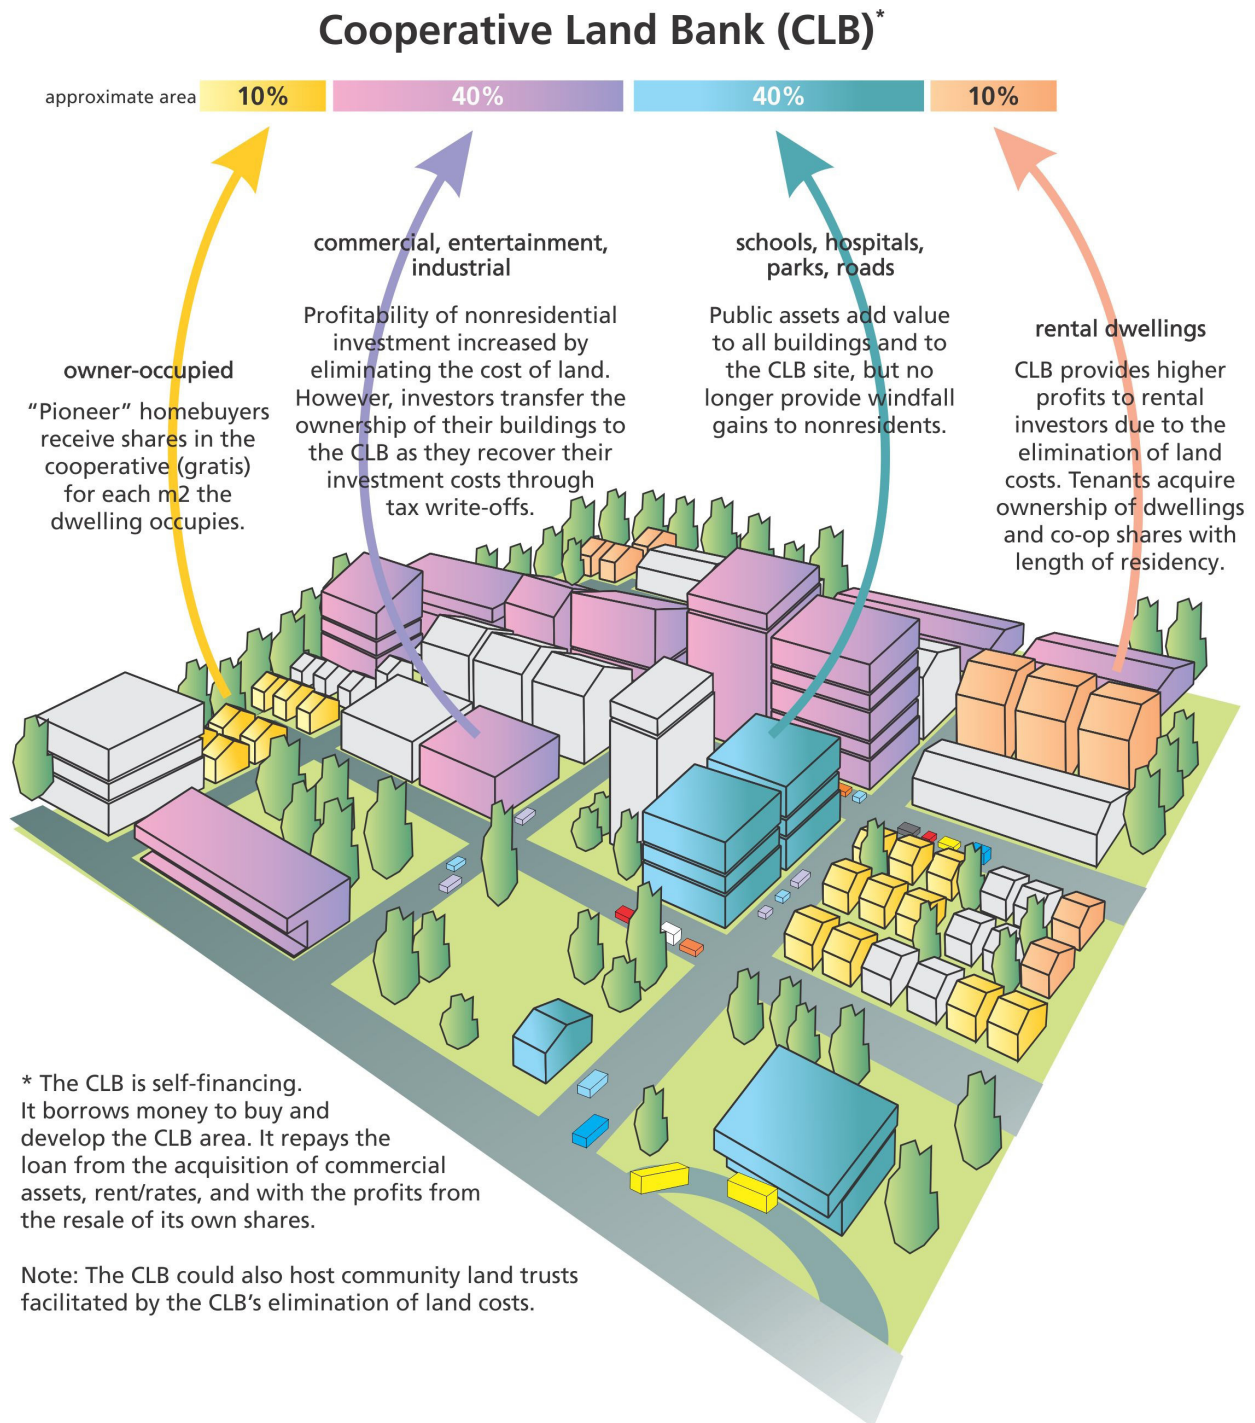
Cooperative Land Bank (CLB)*

approximate area 10% 40% 40% 10%

owner-occupied

"Pioneer" homebuyers receive shares in the cooperative (gratis) for each m2 the dwelling occupies.

commercial, entertainment, industrial

Profitability of nonresidential investment increased by eliminating the cost of land. However, investors transfer the ownership of their buildings to the CLB as they recover their investment costs through tax write-offs.

schools, hospitals, parks, roads

Public assets add value to all buildings and to the CLB site, but no longer provide windfall gains to nonresidents.

rental dwellings

CLB provides higher profits to rental investors due to the elimination of land costs. Tenants acquire ownership of dwellings and co-op shares with length of residency.

* The CLB is self-financing. It borrows money to buy and develop the CLB area. It repays the loan from the acquisition of commercial assets, rent/rates, and with the profits from the resale of its own shares.

Note: The CLB could also host community land trusts facilitated by the CLB's elimination of land costs.